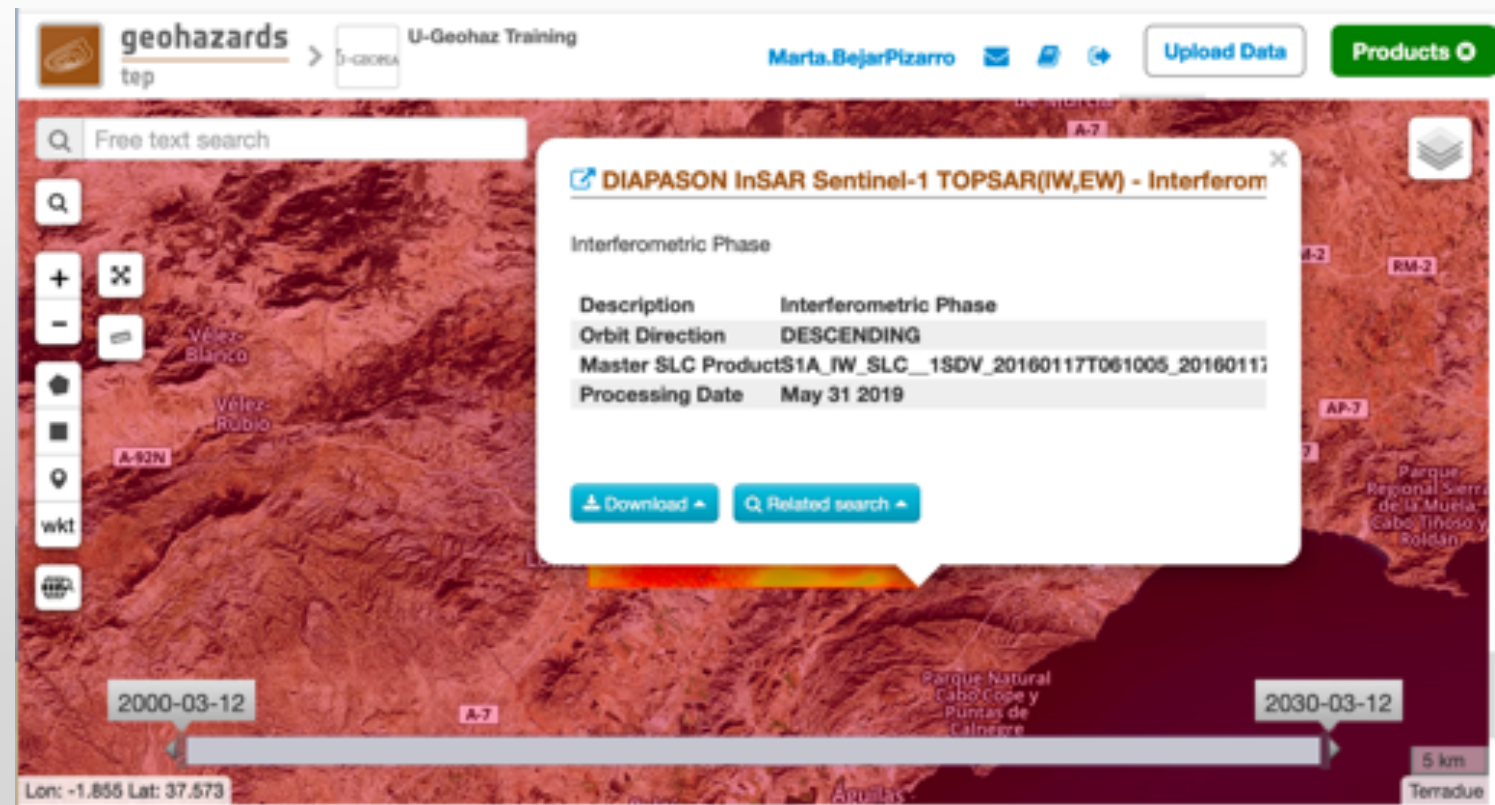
geohazards tep > U-GEOHA U-Geohaz Training

Marta.BejarPizarro

Upload Data

Products

Free text search

wkt

de Murcia

A-7

DIAPASON InSAR Sentinel-1 TOPSAR(IW,EW) - Interferom

Interferometric Phase

| Description | Interferometric Phase |
|---|---|
| Orbit Direction | DESCENDING |
| Master SLC Product | S1A_IW_SLC__1SDV_20160117T061005_2016011 |
| Processing Date | May 31 2019 |

Download

Related search

Vélez-Blanco

Vélez-Rubio

A-92N

RM-2

RM-2

AP-7

Parque Regional Sierra de la Muela, Cabo Tiñoso y Roldán

Parque Natural Cabo Cope y Puntas de Calnegre

A-7

2000-03-12

2030-03-12

5 km

Lon: -1.855 Lat: 37.573

Águilas

Terradue